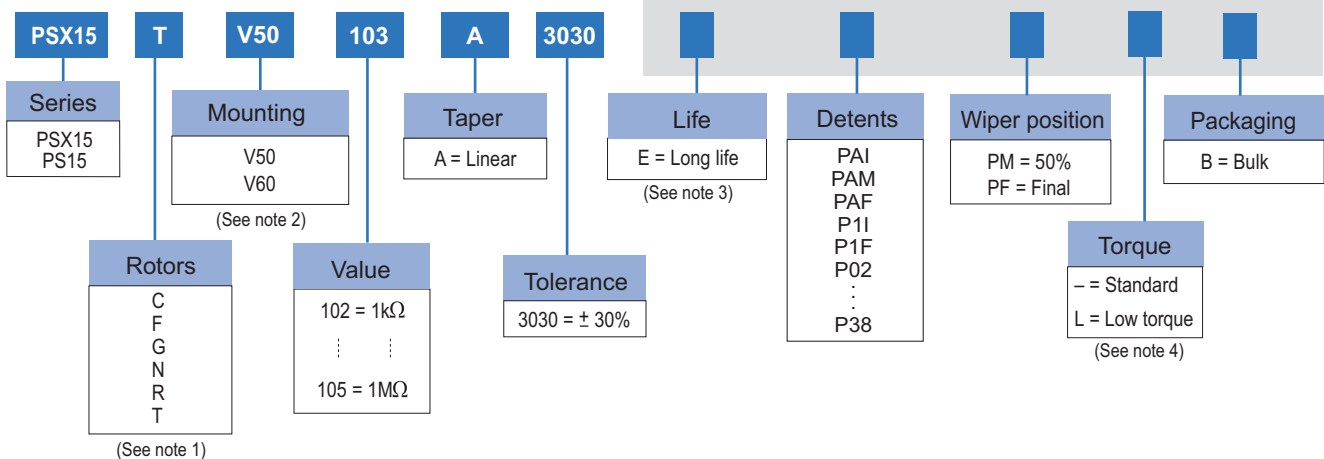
PSX15 T V50 103 A 3030

Series
PSX15
PS15

Rotors
C
F
G
N
R
T
(See note 1)

Mounting
V50
V60
(See note 2)

Value
102 = 1k$\Omega$
⋮ ⋮
105 = 1M$\Omega$

Taper
A = Linear

Tolerance
3030 = $\pm$ 30%

Life
E = Long life
(See note 3)

Detents
PAI
PAM
PAF
P1I
P1F
P02
⋮
P38

Wiper position
PM = 50%
PF = Final

Torque
– = Standard
L = Low torque
(See note 4)

Packaging
B = Bulk